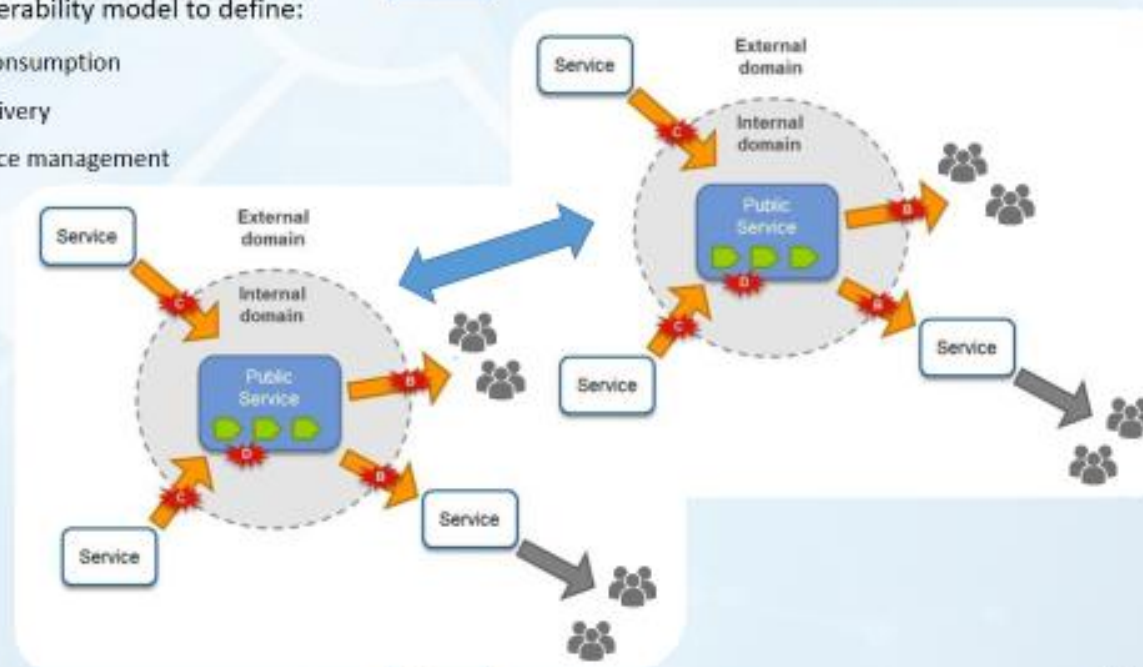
erability model to define:

onsumption

ivery

ce management

Service

External domain

Internal domain

Public Service

C

B

D

Service

Service

External domain

Internal domain

Public Service

C

B

D

Service

Service

Service

C

C

B

B

C

D